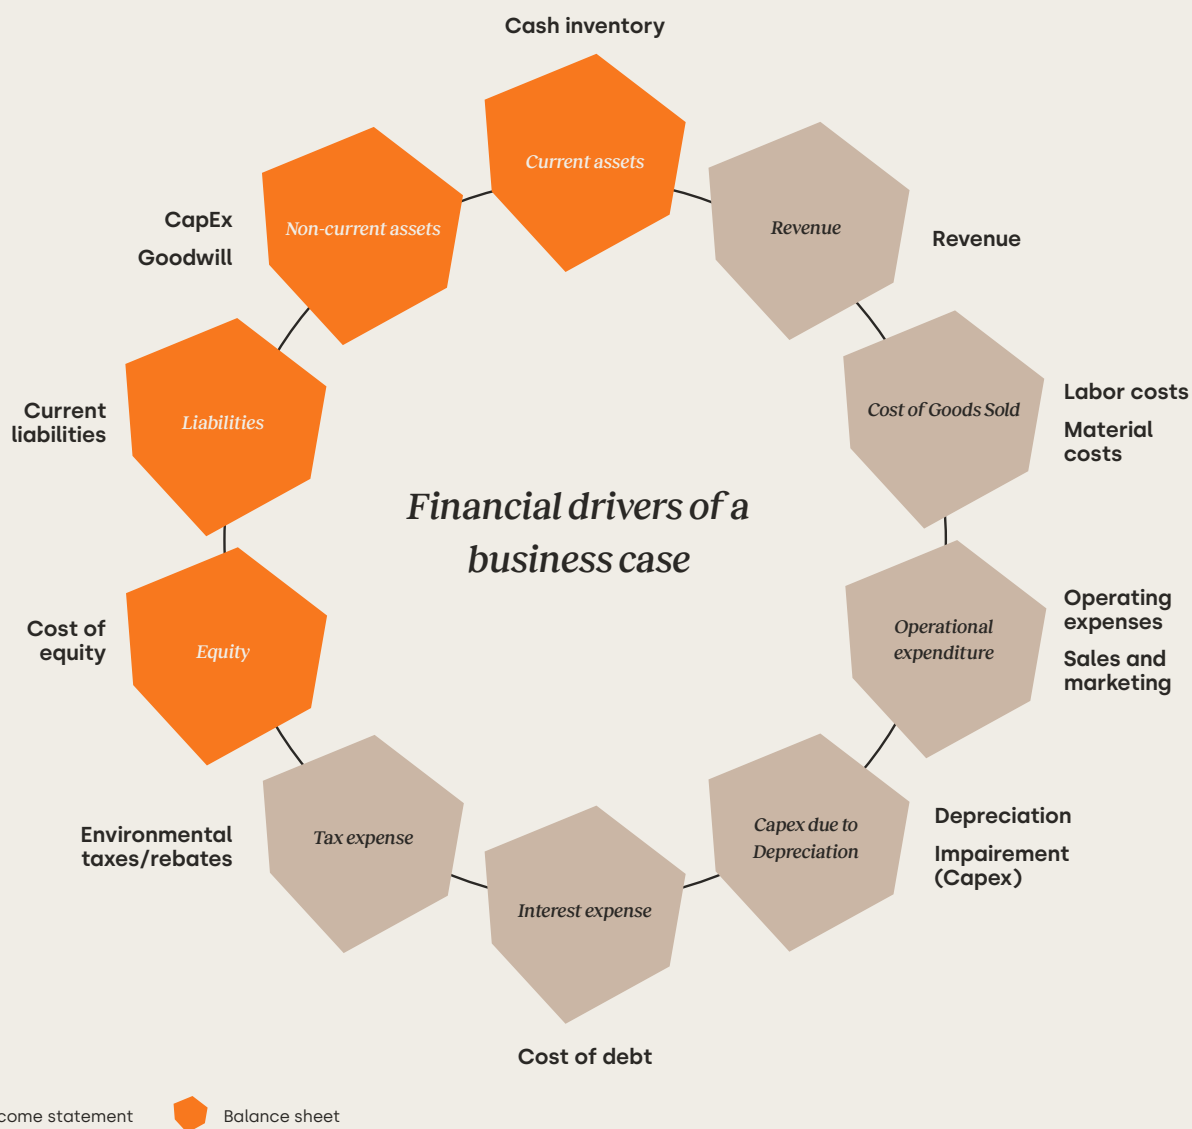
Cash inventory

Current assets

Revenue

Revenue

Cost of Goods Sold

Labor costs

Material costs

Operational expenditure

Operating expenses

Sales and marketing

Capex due to Depreciation

Depreciation

Impairement (Capex)

Interest expense

Cost of debt

Tax expense

Environmental taxes/rebates

Equity

Cost of equity

Liabilities

Current liabilities

Non-current assets

CapEx

Goodwill

Financial drivers of a business case

come statement

Balance sheet